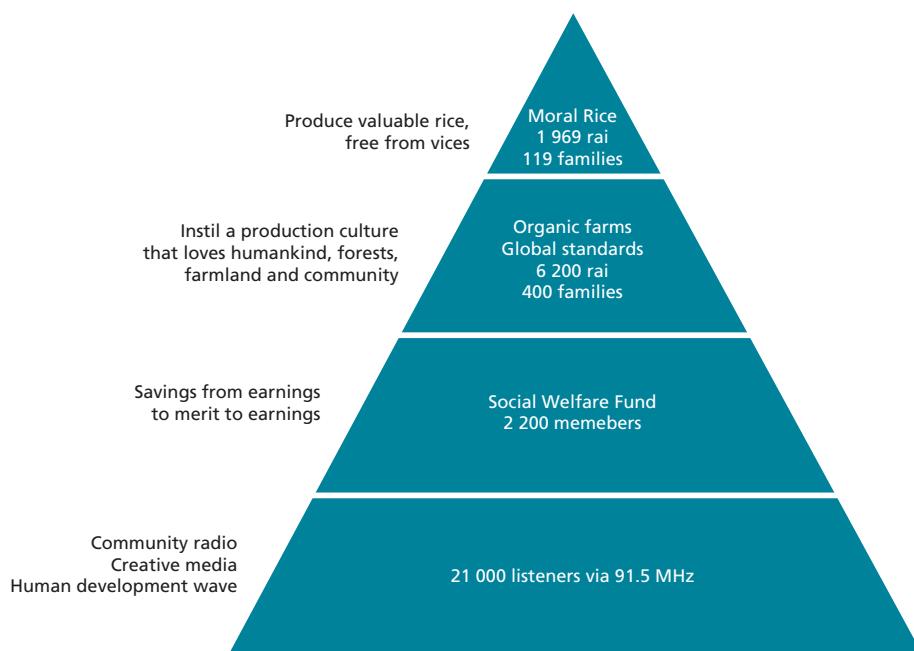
Produce valuable rice, free from vices

Moral Rice
1 969 rai
119 families

Instil a production culture that loves humankind, forests, farmland and community

Organic farms
Global standards
6 200 rai
400 families

Savings from earnings to merit to earnings

Social Welfare Fund
2 200 memebers

Community radio
Creative media
Human development wave

21 000 listeners via 91.5 MHz